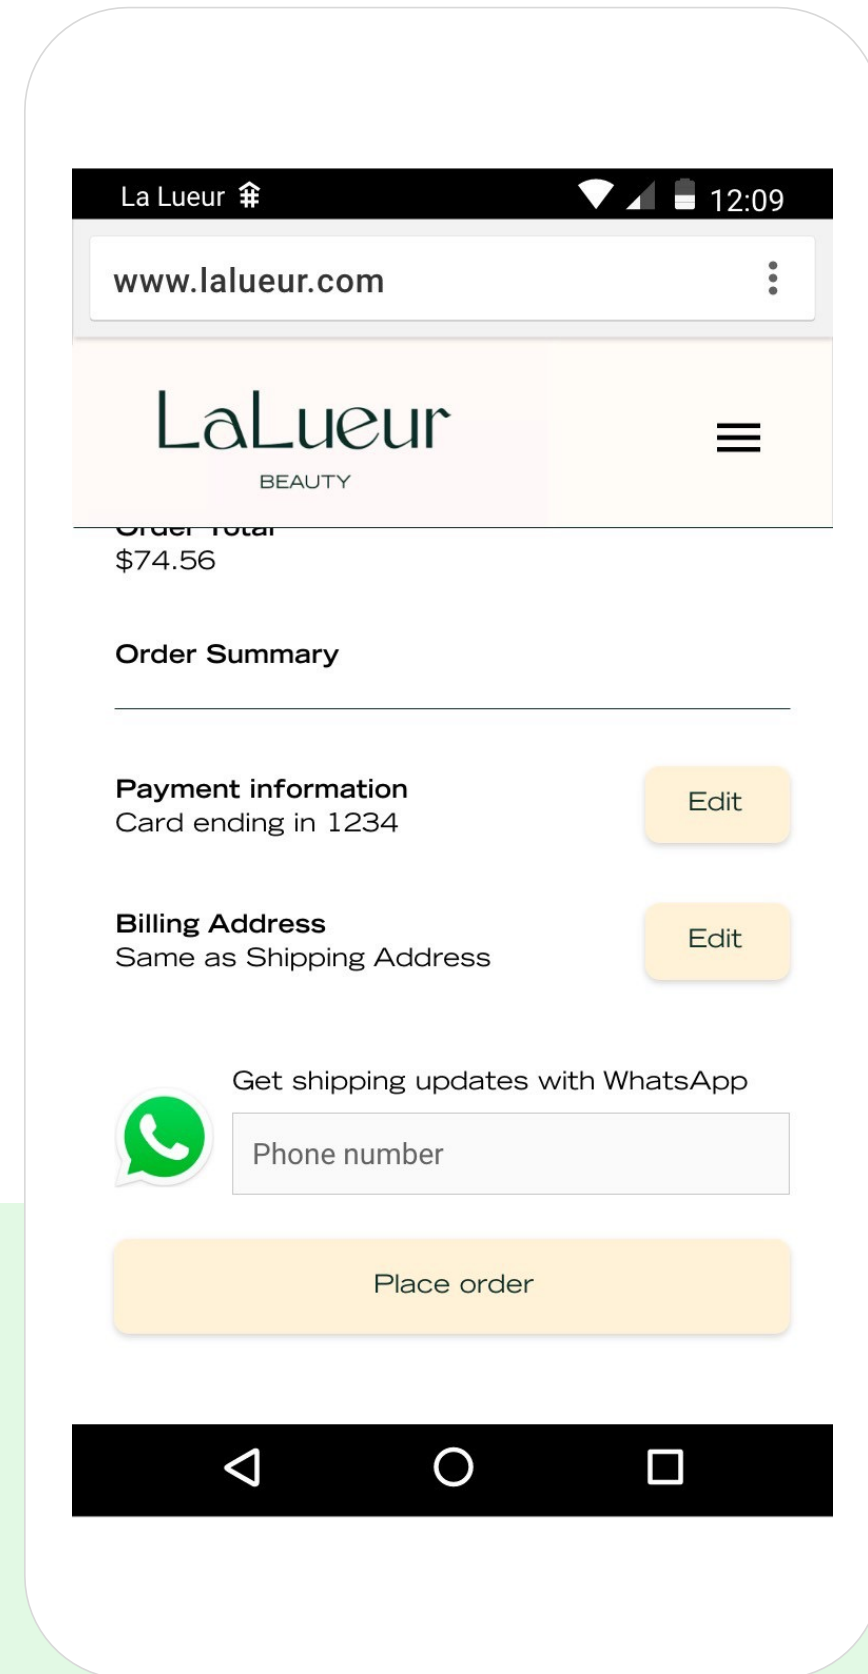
La Lueur

12:09

www.lalueur.com

LaLueur
BEAUTY

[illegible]
$74.56

Order Summary

Payment information
Card ending in 1234

Edit

Billing Address
Same as Shipping Address

Edit

Get shipping updates with WhatsApp

Phone number

Place order